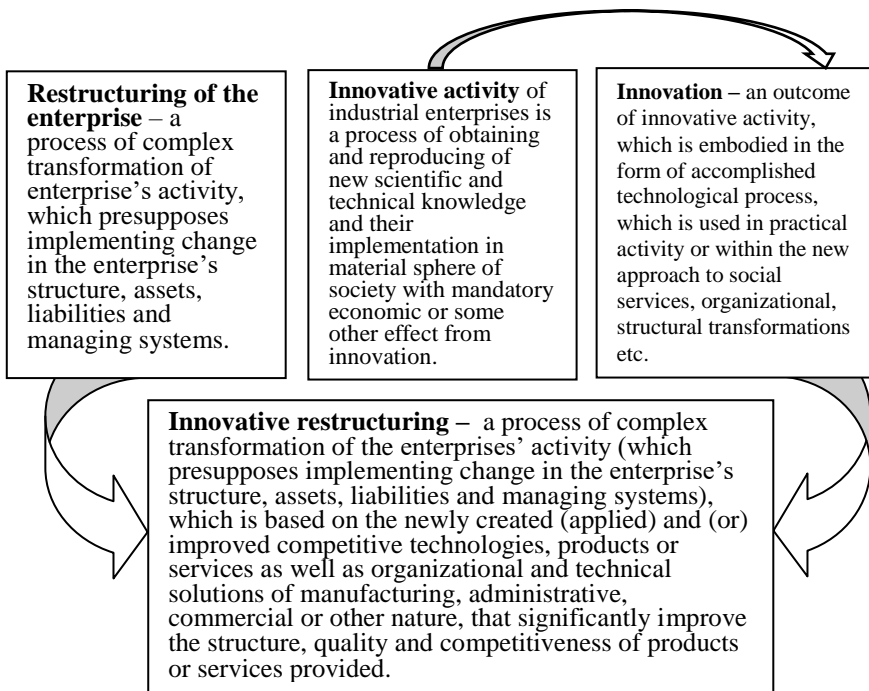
**Restructuring of the enterprise** – a process of complex transformation of enterprise's activity, which presupposes implementing change in the enterprise's structure, assets, liabilities and managing systems.

**Innovative activity** of industrial enterprises is a process of obtaining and reproducing of new scientific and technical knowledge and their implementation in material sphere of society with mandatory economic or some other effect from innovation.

**Innovation –** an outcome of innovative activity, which is embodied in the form of accomplished technological process, which is used in practical activity or within the new approach to social services, organizational, structural transformations etc.

**Innovative restructuring –** a process of complex transformation of the enterprises' activity (which presupposes implementing change in the enterprise's structure, assets, liabilities and managing systems), which is based on the newly created (applied) and (or) improved competitive technologies, products or services as well as organizational and technical solutions of manufacturing, administrative, commercial or other nature, that significantly improve the structure, quality and competitiveness of products or services provided.